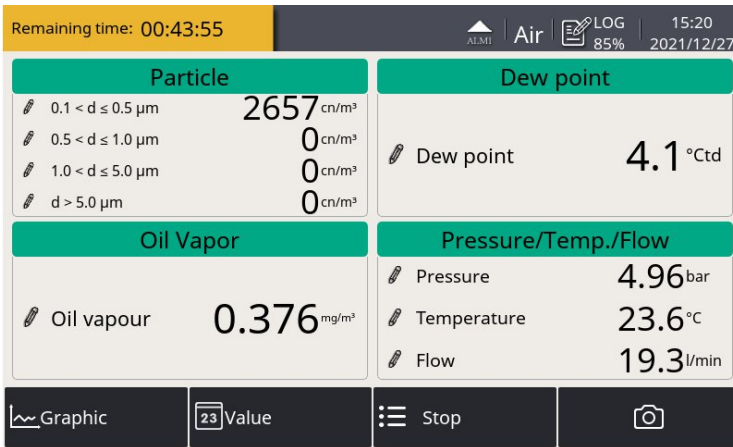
Remaining time: 00:43:55

ALMI Air LOG 85% 15:20 2021/12/27

Particle

| | |
|---|---|
| $0.1 < d \leq 0.5$ µm | 2657 cn/m³ |
| $0.5 < d \leq 1.0$ µm | 0 cn/m³ |
| $1.0 < d \leq 5.0$ µm | 0 cn/m³ |
| $d > 5.0$ µm | 0 cn/m³ |

Dew point

Dew point 4.1 °Ctd

Oil Vapor

Oil vapour 0.376 mg/m³

Pressure/Temp./Flow

| | |
|---|---|
| Pressure | 4.96 bar |
| Temperature | 23.6 °C |
| Flow | 19.3 l/min |

Graphic

23 Value

Stop